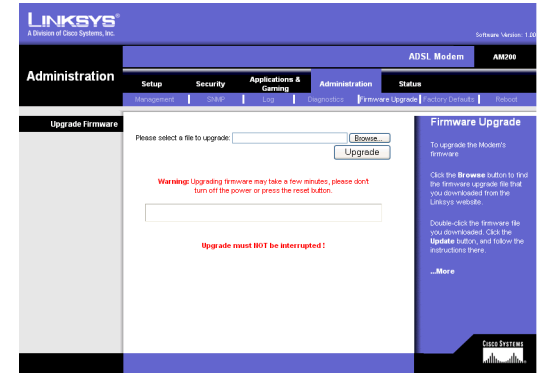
LINKSYS®
A Division of Cisco Systems, Inc.

Software Version: 1.00

ADSL Modem AM200

Administration

Setup | Security | Applications & Gaming | Administration | Status

Management | SNMP | Log | Diagnostics | Firmware Upgrade | Factory Defaults | Reboot

Upgrade Firmware

Please select a file to upgrade: Browse...

Upgrade

Warning: Upgrading firmware may take a few minutes, please don't turn off the power or press the reset button.

Upgrade must NOT be interrupted !

Firmware Upgrade

To upgrade the Modem's firmware

Click the Browse button to find the firmware upgrade file that you downloaded from the Linksys website.

Double-click the firmware file you downloaded. Click the Update button, and follow the instructions there.

...More

Cisco Systems